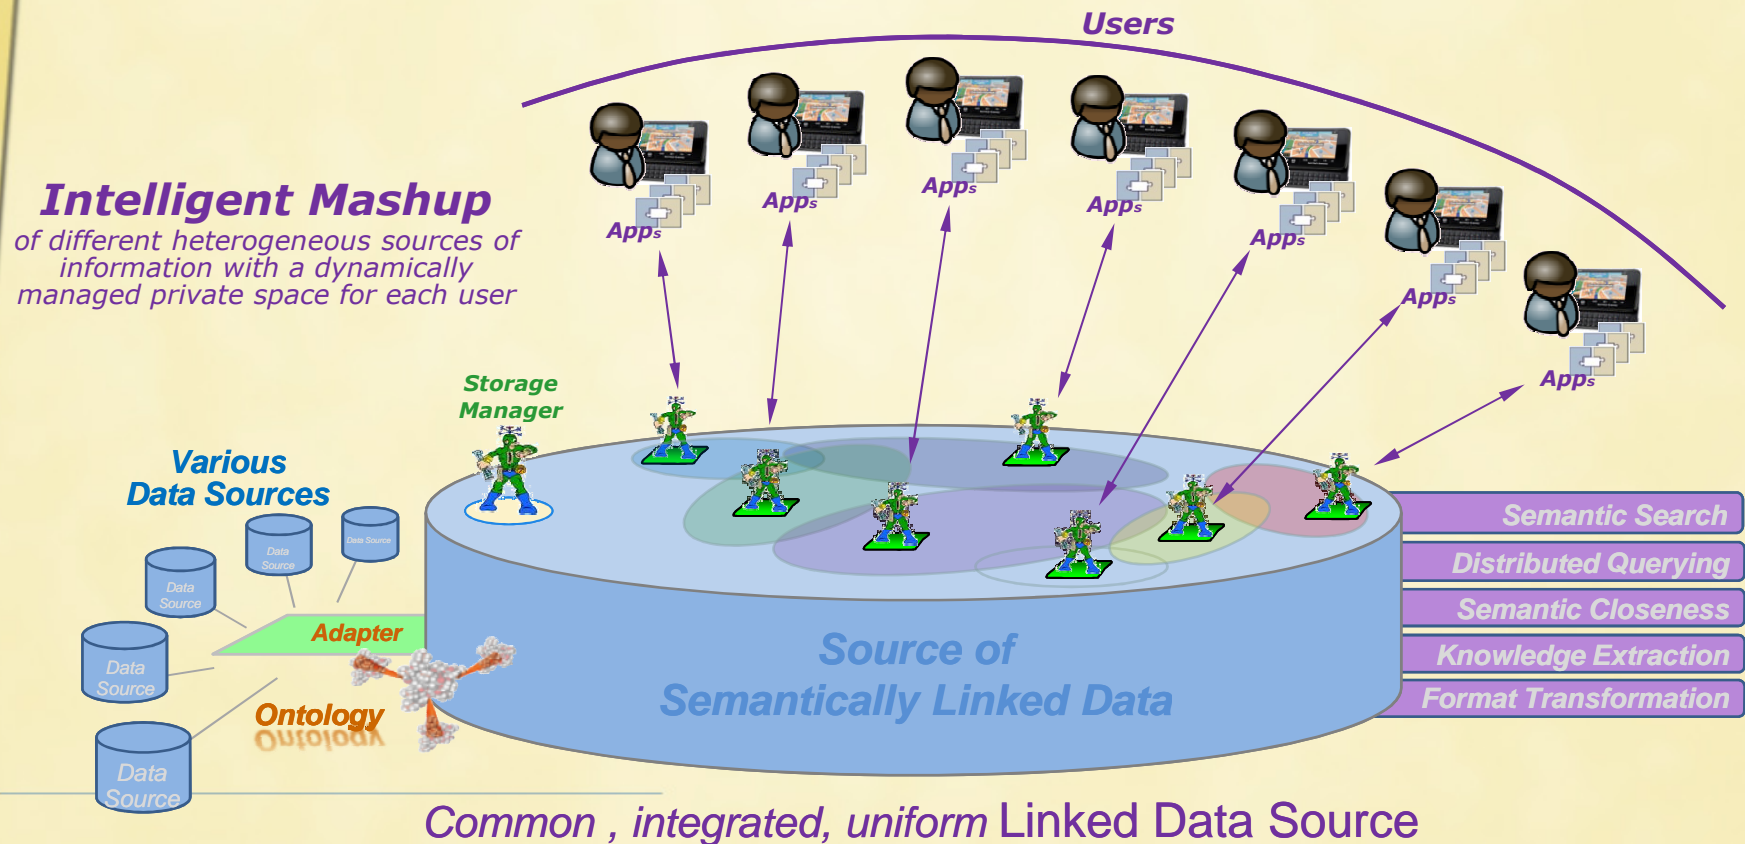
Users

Intelligent Mashup
of different heterogeneous sources of information with a dynamically managed private space for each user

Apps Apps Apps Apps Apps Apps Apps

Storage Manager

Various Data Sources

Data Source Data Source Data Source Data Source Data Source

Adapter

Ontology

Source of Semantically Linked Data

Semantic Search
Distributed Querying
Semantic Closeness
Knowledge Extraction
Format Transformation

Common , integrated, uniform Linked Data Source